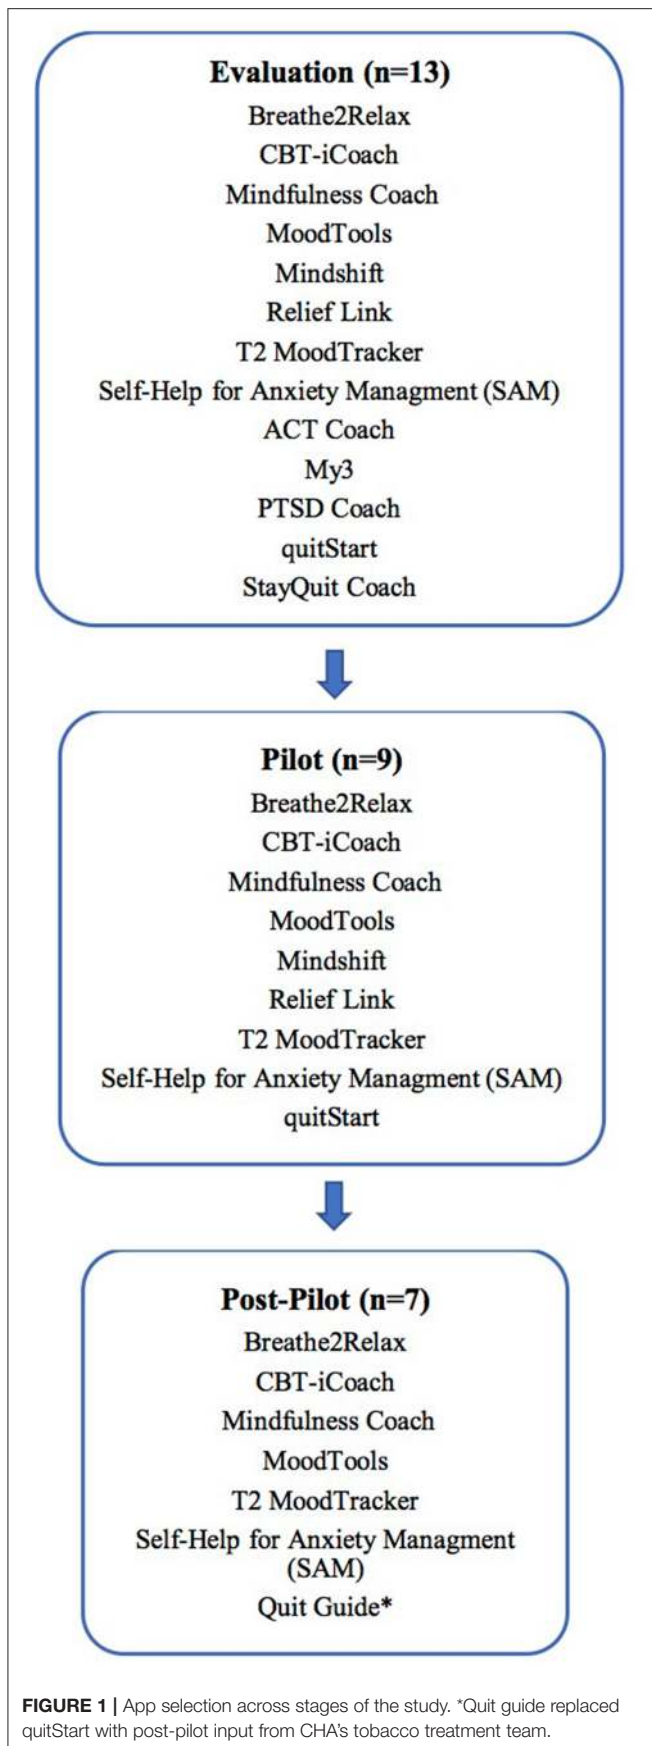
Evaluation (n=13)
Breathe2Relax
CBT-iCoach
Mindfulness Coach
MoodTools
Mindshift
Relief Link
T2 MoodTracker
Self-Help for Anxiety Managment (SAM)
ACT Coach
My3
PTSD Coach
quitStart
StayQuit Coach

Pilot (n=9)
Breathe2Relax
CBT-iCoach
Mindfulness Coach
MoodTools
Mindshift
Relief Link
T2 MoodTracker
Self-Help for Anxiety Managment (SAM)
quitStart

Post-Pilot (n=7)
Breathe2Relax
CBT-iCoach
Mindfulness Coach
MoodTools
T2 MoodTracker
Self-Help for Anxiety Managment (SAM)
Quit Guide*

FIGURE 1 | App selection across stages of the study. *Quit guide replaced quitStart with post-pilot input from CHA's tobacco treatment team.